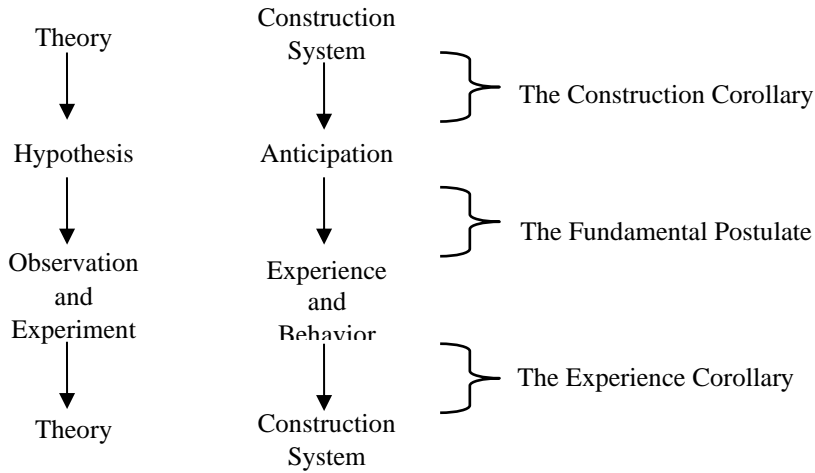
Theory

Hypothesis

Observation and Experiment

Theory

Construction System

Anticipation

Experience and Behavior

Construction System

The Construction Corollary

The Fundamental Postulate

The Experience Corollary